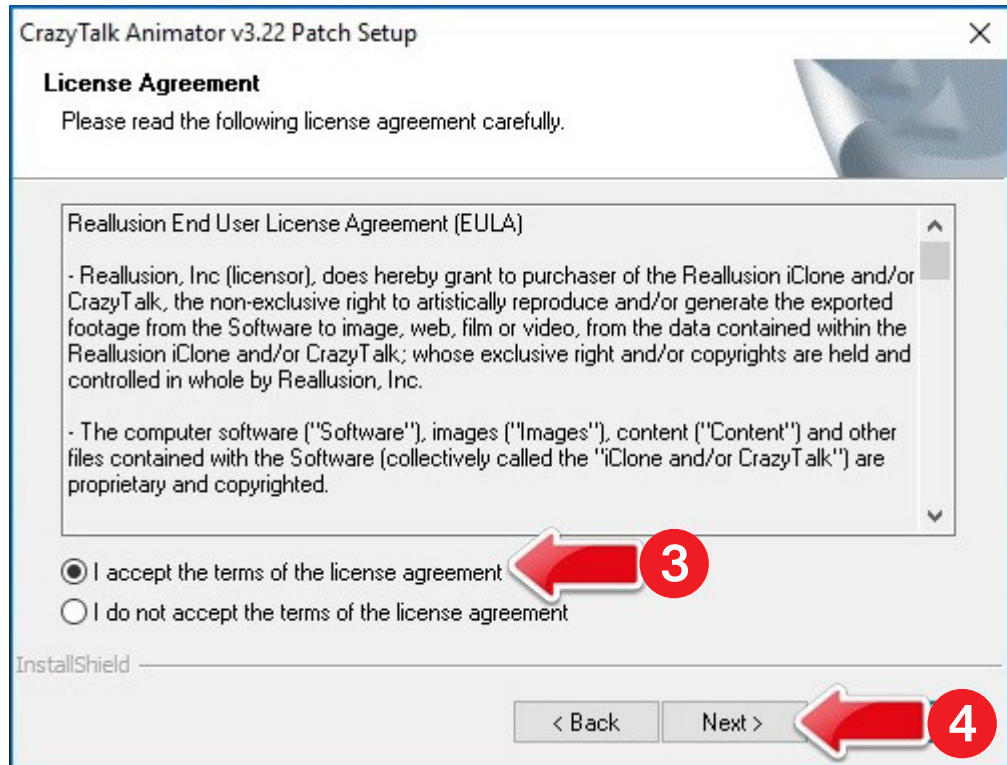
CrazyTalk Animator v3.22 Patch Setup
×

License Agreement
Please read the following license agreement carefully.

Reallusion End User License Agreement (EULA)

- Reallusion, Inc (licensor), does hereby grant to purchaser of the Reallusion iClone and/or CrazyTalk, the non-exclusive right to artistically reproduce and/or generate the exported footage from the Software to image, web, film or video, from the data contained within the Reallusion iClone and/or CrazyTalk; whose exclusive right and/or copyrights are held and controlled in whole by Reallusion, Inc.

- The computer software ("Software"), images ("Images"), content ("Content") and other files contained with the Software (collectively called the "iClone and/or CrazyTalk") are proprietary and copyrighted.

I accept the terms of the license agreement
3
I do not accept the terms of the license agreement

InstallShield

< Back
Next >
4